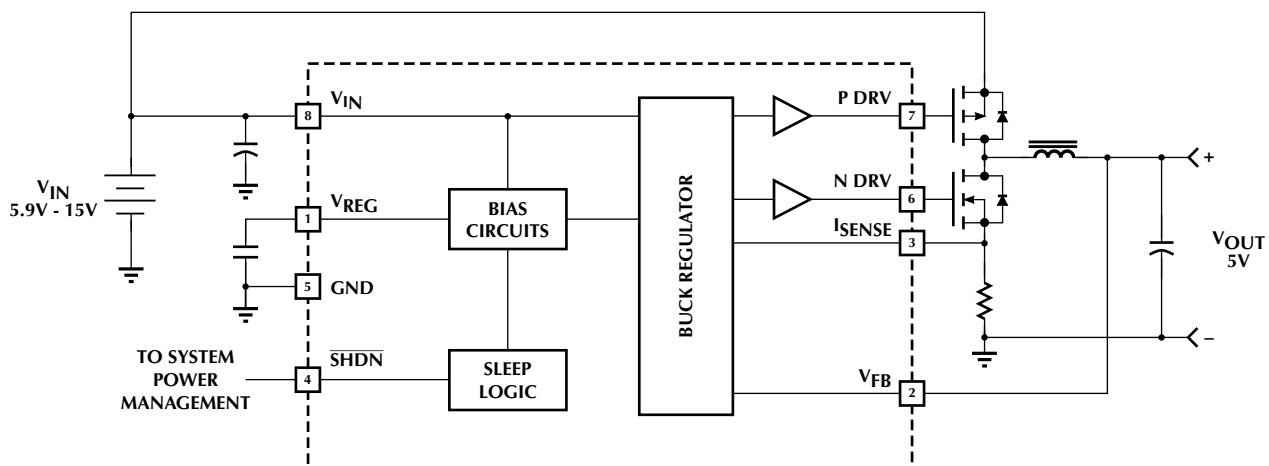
$V_{IN}$
5.9V - 15V

8 $V_{IN}$

1 $V_{REG}$

5 GND

TO SYSTEM POWER MANAGEMENT

4 $\overline{SHDN}$

BIAS CIRCUITS

SLEEP LOGIC

BUCK REGULATOR

P DRV 7

N DRV 6

$I_{SENSE}$ 3

$V_{FB}$ 2

+

$V_{OUT}$
5V

–